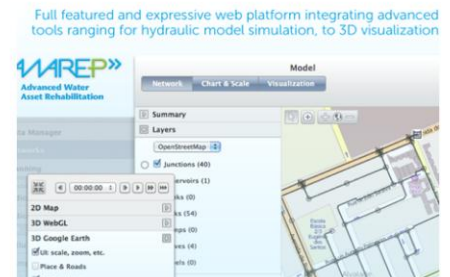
Full featured and expressive web platform integrating advanced tools ranging for hydraulic model simulation, to 3D visualization

AWAREP»
Advanced Water
Asset Rehabilitation

Model

Network | Chart & Scale | Visualization

ata Manager

Summary

Layers

OpenStreetMap

Junctions (40)

ervoirs (1)

ks (0)

s (54)

ps (0)

es (4)

(0)

00:00:00

2D Map

3D WebGL

3D Google Earth

UI: scale, zoom, etc.

Place & Roads